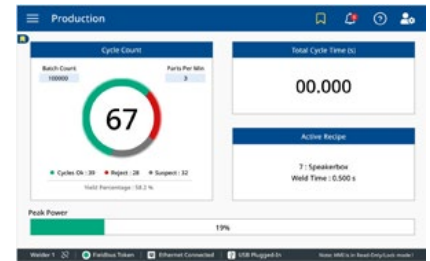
Production

Cycle Count

Batch Count
100000

Parts Per Min
3

67

● Cycles Ok : 39 ● Reject : 28 ● Suspect : 32

Yield Percentage : 58.2 %

Total Cycle Time (s)

00.000

Active Recipe

7 : Speakerbox
Weld Time : 0.500 s

Peak Power

19%

Welder 1 Fieldbus Token Ethernet Connected USB Plugged-In Note: HMI is in Read-Only/Lock mode !